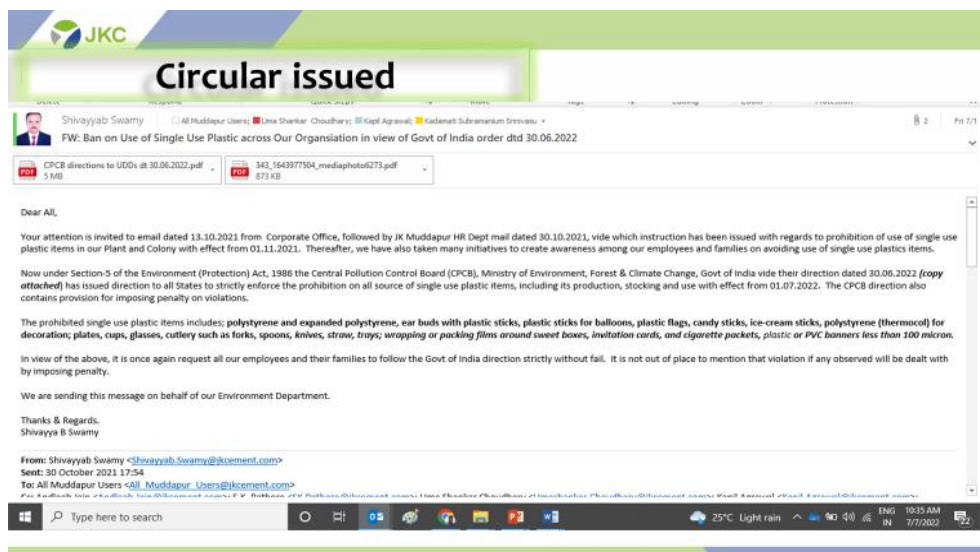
JKC

Circular issued

Shivayyab Swamy All Muddapur Users; Uma Shankar Choudhary; Kapil Agrawal; Kadamati Subramanium Srinivasu

FW: Ban on Use of Single Use Plastic across Our Organsiation in view of Govt of India order dtd 30.06.2022

2 Fri 7/1

CPCB directions to UDDs dt 30.06.2022.pdf 5 MB

343_1643977504_mediaphoto6273.pdf 873 KB

Dear All,

Your attention is invited to email dated 13.10.2021 from Corporate Office, followed by JK Muddapur HR Dept mail dated 30.10.2021, vide which instruction has been issued with regards to prohibition of use of single use plastic items in our Plant and Colony with effect from 01.11.2021. Thereafter, we have also taken many initiatives to create awareness among our employees and families on avoiding use of single use plastics items.

Now under Section-5 of the Environment (Protection) Act, 1986 the Central Pollution Control Board (CPCB), Ministry of Environment, Forest & Climate Change, Govt of India vide their direction dated 30.06.2022 (copy attached) has issued direction to all States to strictly enforce the prohibition on all source of single use plastic items, including its production, stocking and use with effect from 01.07.2022. The CPCB direction also contains provision for imposing penalty on violations.

The prohibited single use plastic items includes; polystyrene and expanded polystyrene, ear buds with plastic sticks, plastic sticks for balloons, plastic flags, candy sticks, ice-cream sticks, polystyrene (thermocol) for decoration; plates, cups, glasses, cutlery such as forks, spoons, knives, straw, trays; wrapping or packing films around sweet boxes, invitation cards, and cigarette packets, plastic or PVC banners less than 100 micron.

In view of the above, it is once again request all our employees and their families to follow the Govt of India direction strictly without fail. It is not out of place to mention that violation if any observed will be dealt with by imposing penalty.

We are sending this message on behalf of our Environment Department.

Thanks & Regards.
Shivayya B Swamy

From: Shivayyab Swamy <Shivayyab.Swamy@jkcement.com>
Sent: 30 October 2021 17:54
To: All Muddapur Users <All_Muddapur_Users@jkcement.com>
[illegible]

Type here to search

25°C Light rain ENG IN 10:35 AM 7/7/2022 22